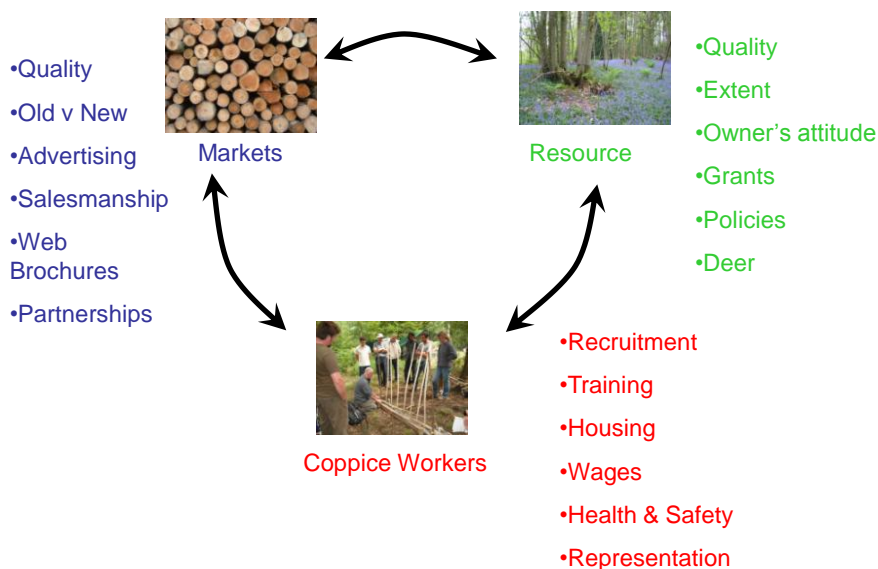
•Quality

•Old v New

•Advertising

•Salesmanship

•Web Brochures

•Partnerships

Markets

Resource

•Quality

•Extent

•Owner's attitude

•Grants

•Policies

•Deer

Coppice Workers

•Recruitment

•Training

•Housing

•Wages

•Health & Safety

•Representation